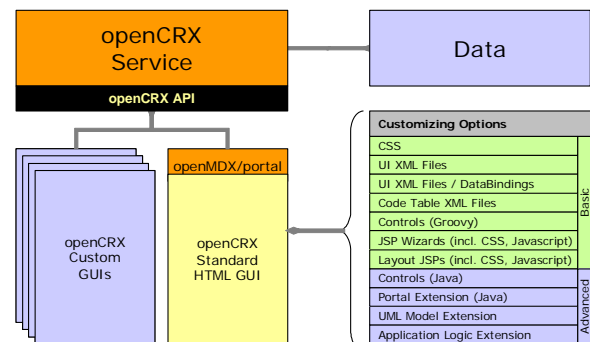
openCRX Service

openCRX API

Data

openCRX Custom GUIs

openMDX/portal

openCRX Standard HTML GUI

Customizing Options

CSS

UI XML Files

UI XML Files / DataBindings

Code Table XML Files

Controls (Groovy)

JSP Wizards (incl. CSS, Javascript)

Layout JSPs (incl. CSS, Javascript)

Basic

Controls (Java)

Portal Extension (Java)

UML Model Extension

Application Logic Extension

Advanced